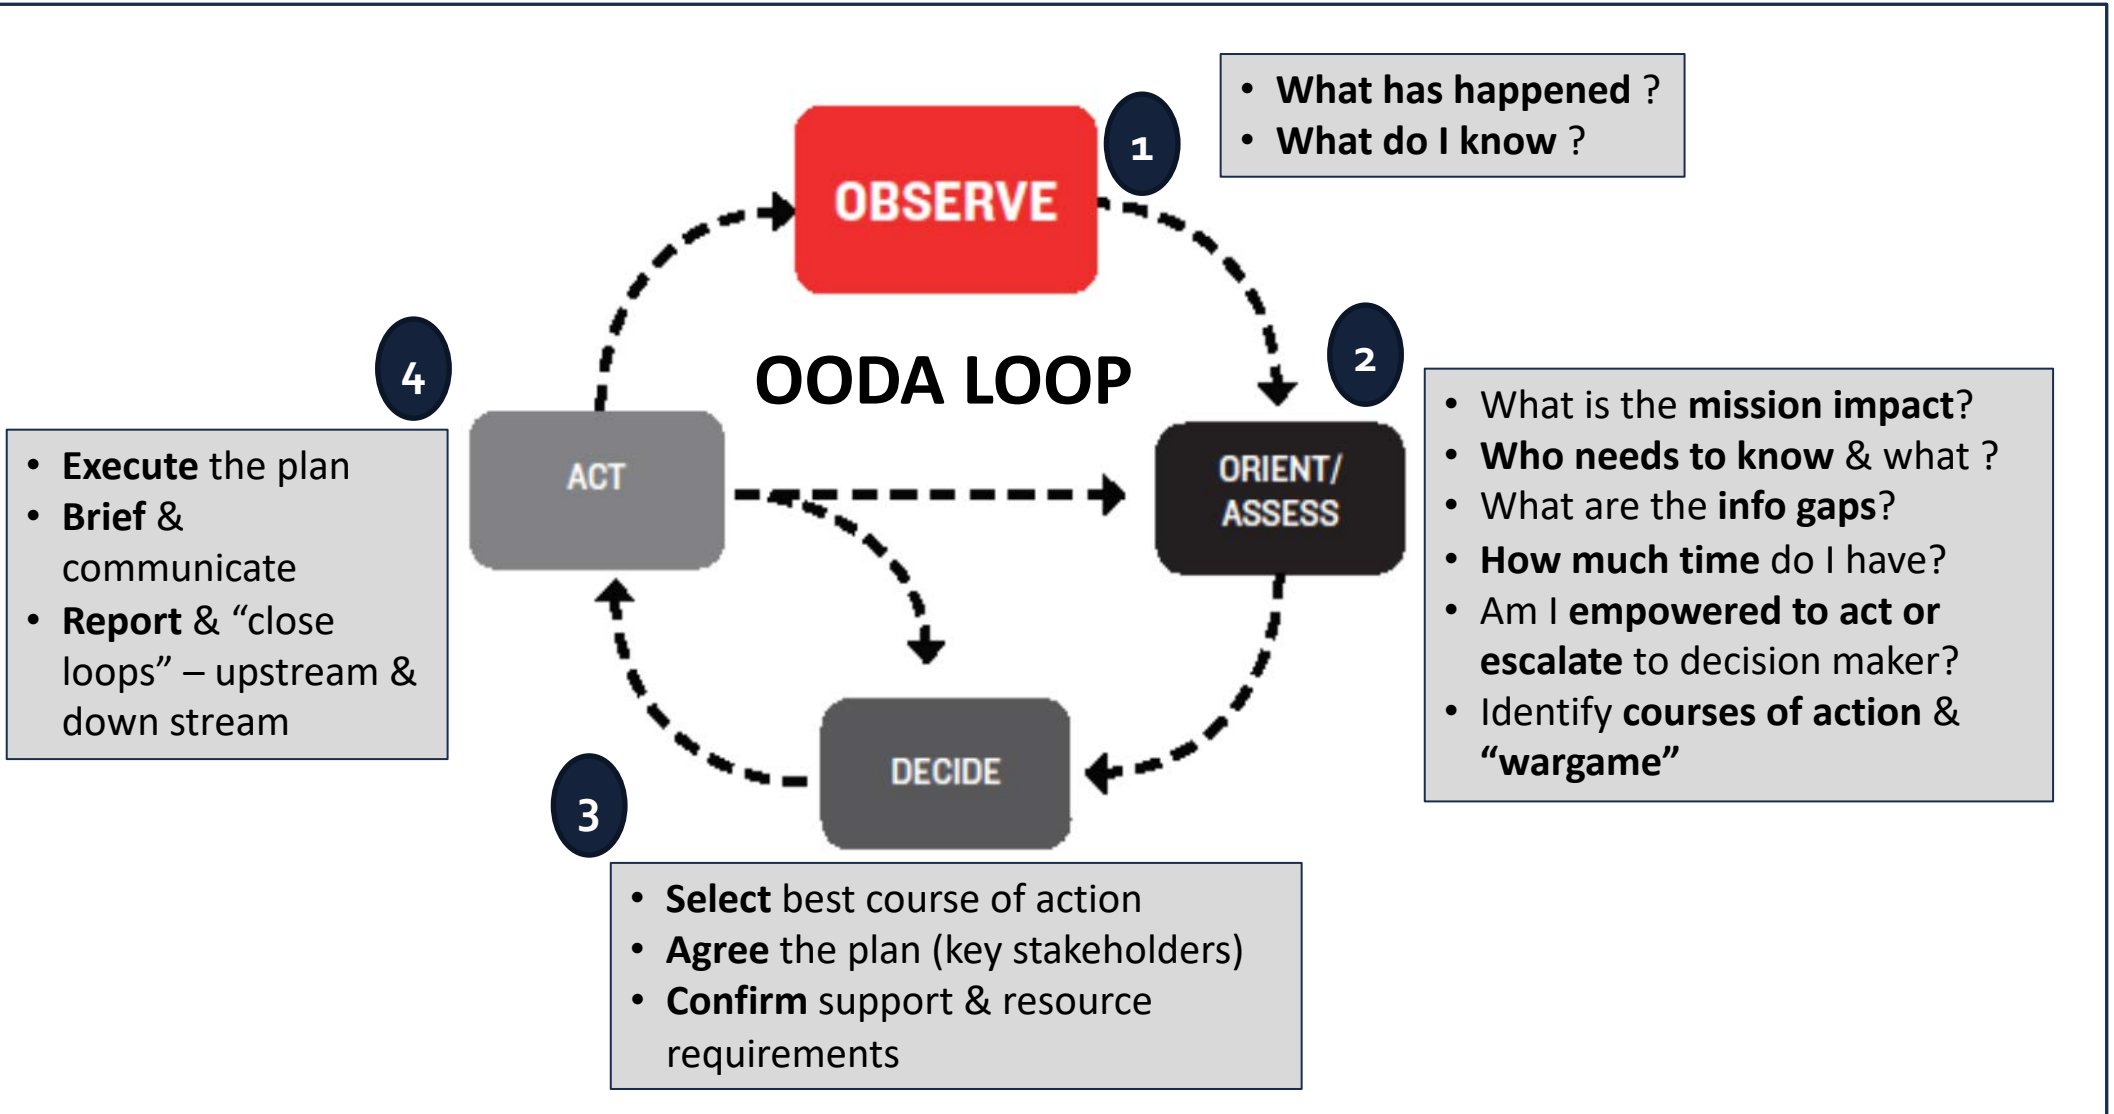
OODA LOOP

1
OBSERVE

• What has happened ?
• What do I know ?

2
ORIENT/ ASSESS

• What is the mission impact?
• Who needs to know & what ?
• What are the info gaps?
• How much time do I have?
• Am I empowered to act or escalate to decision maker?
• Identify courses of action & "wargame"

3
DECIDE

• Select best course of action
• Agree the plan (key stakeholders)
• Confirm support & resource requirements

4
ACT

• Execute the plan
• Brief & communicate
• Report & "close loops" – upstream & down stream